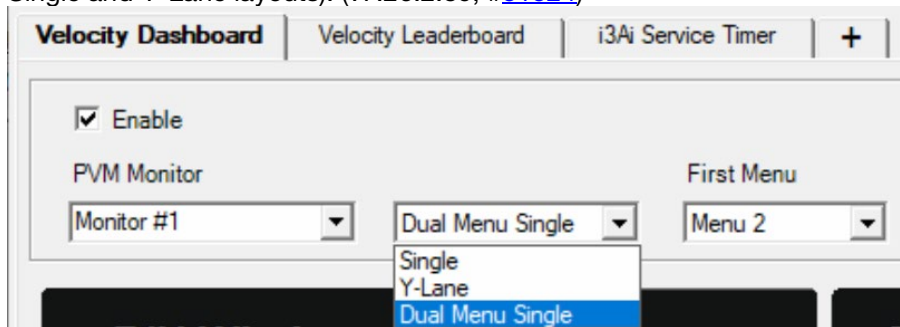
Single and Y-Lane layouts. (V.4.20.2.80, #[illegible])

Velocity Dashboard | Velocity Leaderboard | i3Ai Service Timer | +

☑ Enable

PVM Monitor

First Menu

Monitor #1

Dual Menu Single

Menu 2

Single
Y-Lane
Dual Menu Single